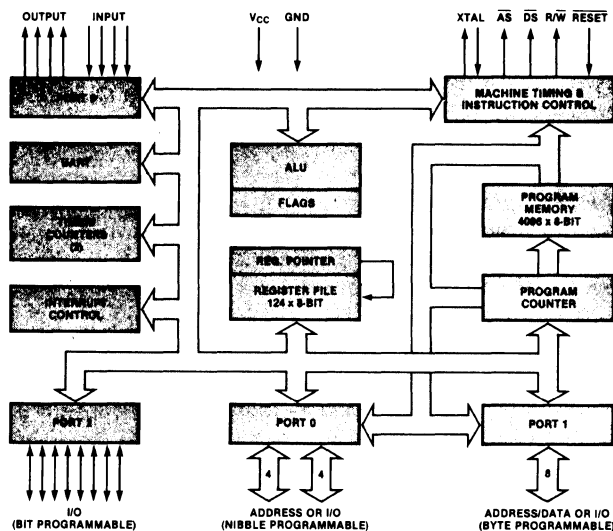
OUTPUT INPUT

$V_{CC}$ GND

XTAL $\overline{AS}$ $\overline{DS}$ R/$\overline{W}$ $\overline{RESET}$

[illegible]

MACHINE TIMING & INSTRUCTION CONTROL

UART

ALU

FLAGS

COUNTERS

PROGRAM MEMORY 4096 x 8-BIT

REG. POINTER

REGISTER FILE 124 x 8-BIT

INTERRUPT CONTROL

PROGRAM COUNTER

PORT 2

PORT 0

PORT 1

4

4

8

I/O (BIT PROGRAMMABLE)

ADDRESS OR I/O (NIBBLE PROGRAMMABLE)

ADDRESS/DATA OR I/O (BYTE PROGRAMMABLE)